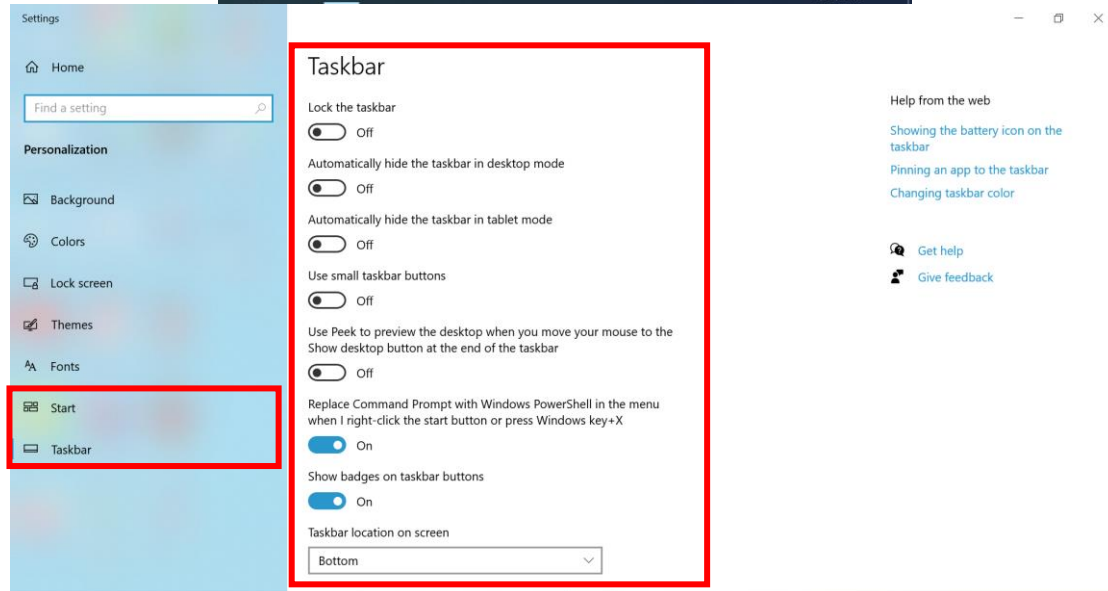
Settings

Home

Find a setting

Personalization

Background

Colors

Lock screen

Themes

Fonts

Start

Taskbar

Taskbar

Lock the taskbar

Off

Automatically hide the taskbar in desktop mode

Off

Automatically hide the taskbar in tablet mode

Off

Use small taskbar buttons

Off

Use Peek to preview the desktop when you move your mouse to the Show desktop button at the end of the taskbar

Off

Replace Command Prompt with Windows PowerShell in the menu when I right-click the start button or press Windows key+X

On

Show badges on taskbar buttons

On

Taskbar location on screen

Bottom

Help from the web

Showing the battery icon on the taskbar

Pinning an app to the taskbar

Changing taskbar color

Get help

Give feedback